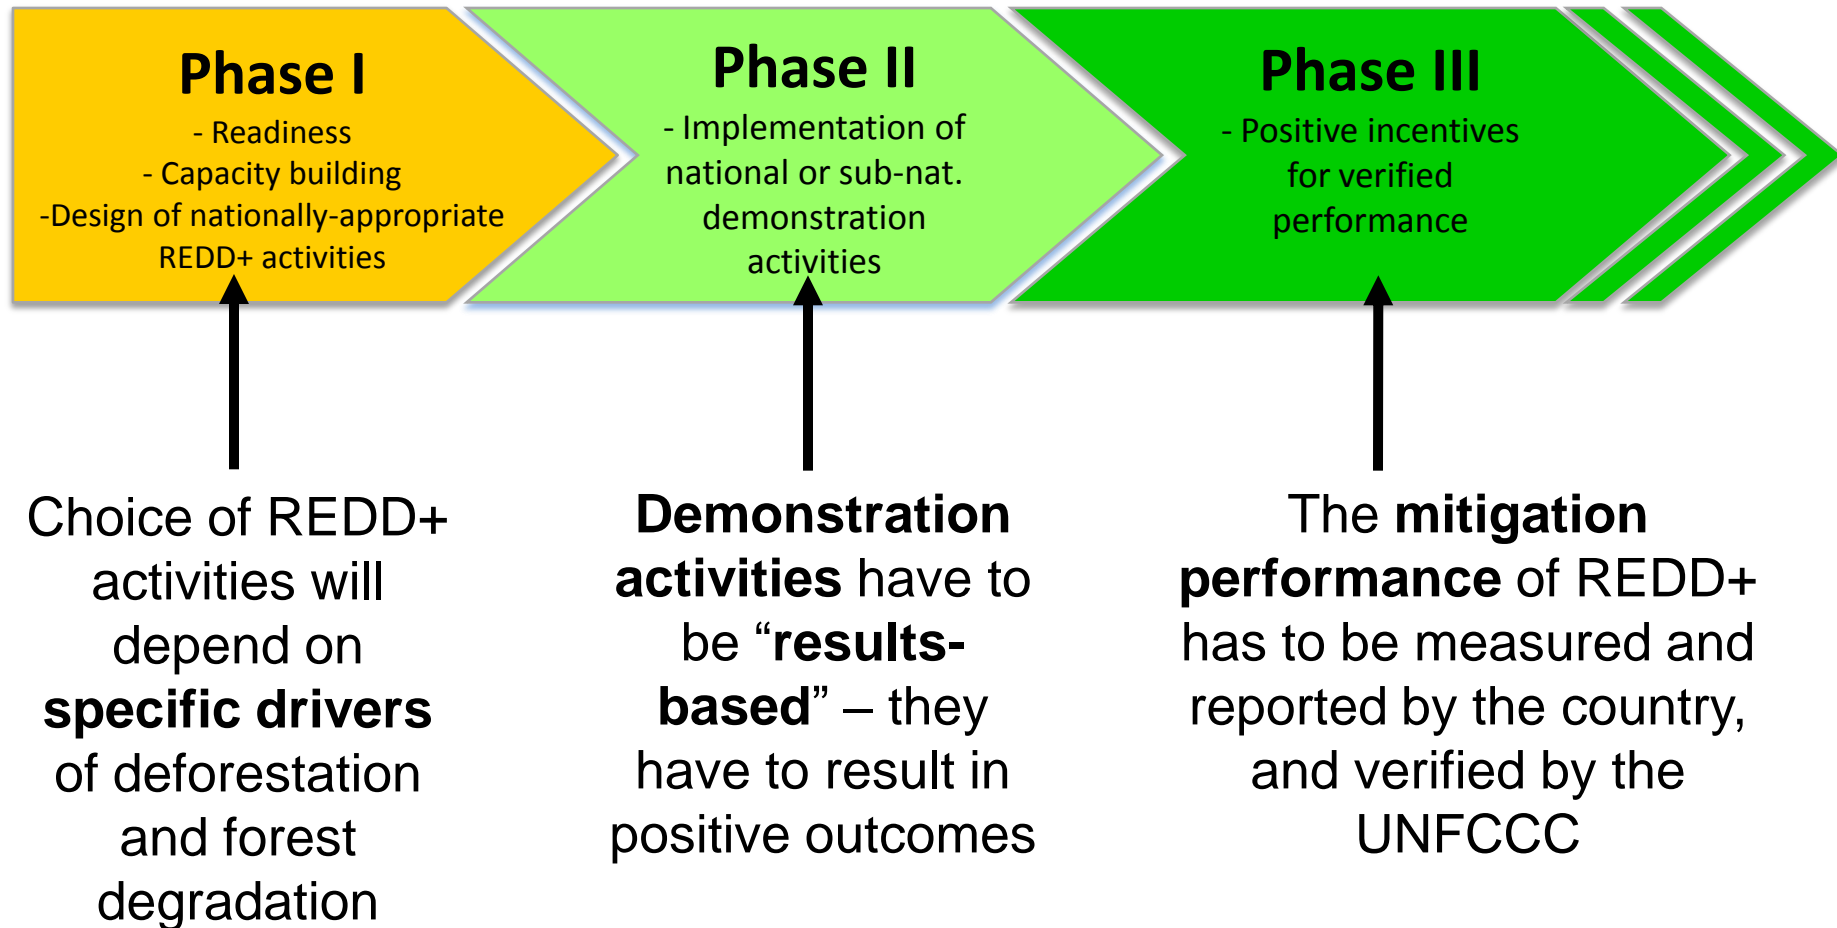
Phase I
- Readiness
- Capacity building
-Design of nationally-appropriate REDD+ activities

Phase II
- Implementation of national or sub-nat. demonstration activities

Phase III
- Positive incentives for verified performance

Choice of REDD+ activities will depend on **specific drivers** of deforestation and forest degradation

**Demonstration activities** have to be "**results-based**" – they have to result in positive outcomes

The **mitigation performance** of REDD+ has to be measured and reported by the country, and verified by the UNFCCC